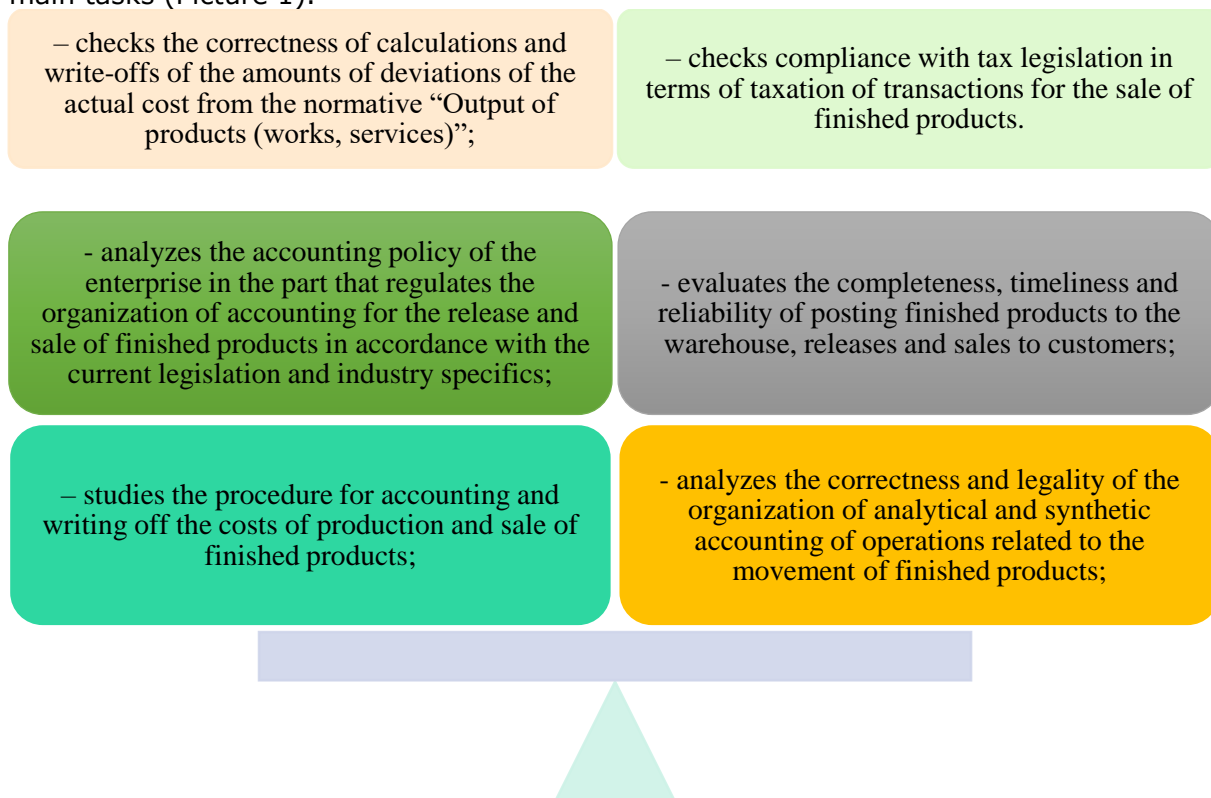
main tasks (Picture 1).

– checks the correctness of calculations and write-offs of the amounts of deviations of the actual cost from the normative "Output of products (works, services)";

– checks compliance with tax legislation in terms of taxation of transactions for the sale of finished products.

- analyzes the accounting policy of the enterprise in the part that regulates the organization of accounting for the release and sale of finished products in accordance with the current legislation and industry specifics;

- evaluates the completeness, timeliness and reliability of posting finished products to the warehouse, releases and sales to customers;

– studies the procedure for accounting and writing off the costs of production and sale of finished products;

- analyzes the correctness and legality of the organization of analytical and synthetic accounting of operations related to the movement of finished products;